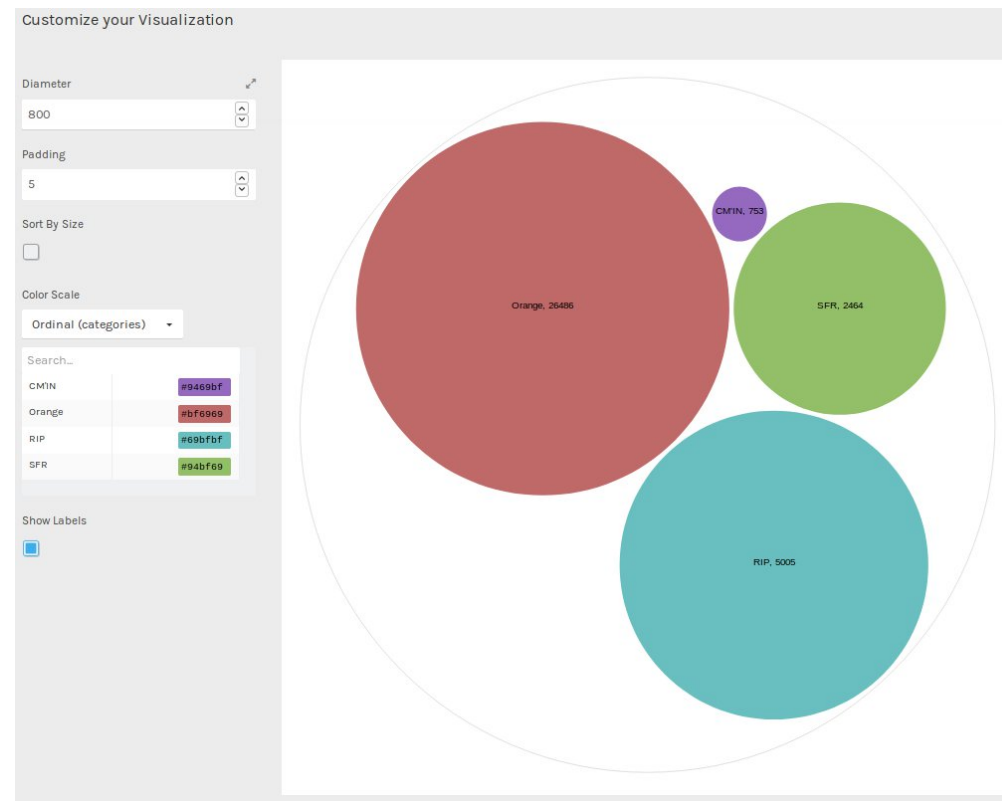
Customize your Visualization

Diameter

800

Padding

5

Sort By Size

Color Scale

Ordinal (categories)

Search...

| | |
|---|---|
| CM'IN | #9469bf |
| Orange | #bf6969 |
| RIP | #69bfbf |
| SFR | #94bf69 |

Show Labels

CM'IN, 753

Orange, 26486

SFR, 2464

RIP, 5005